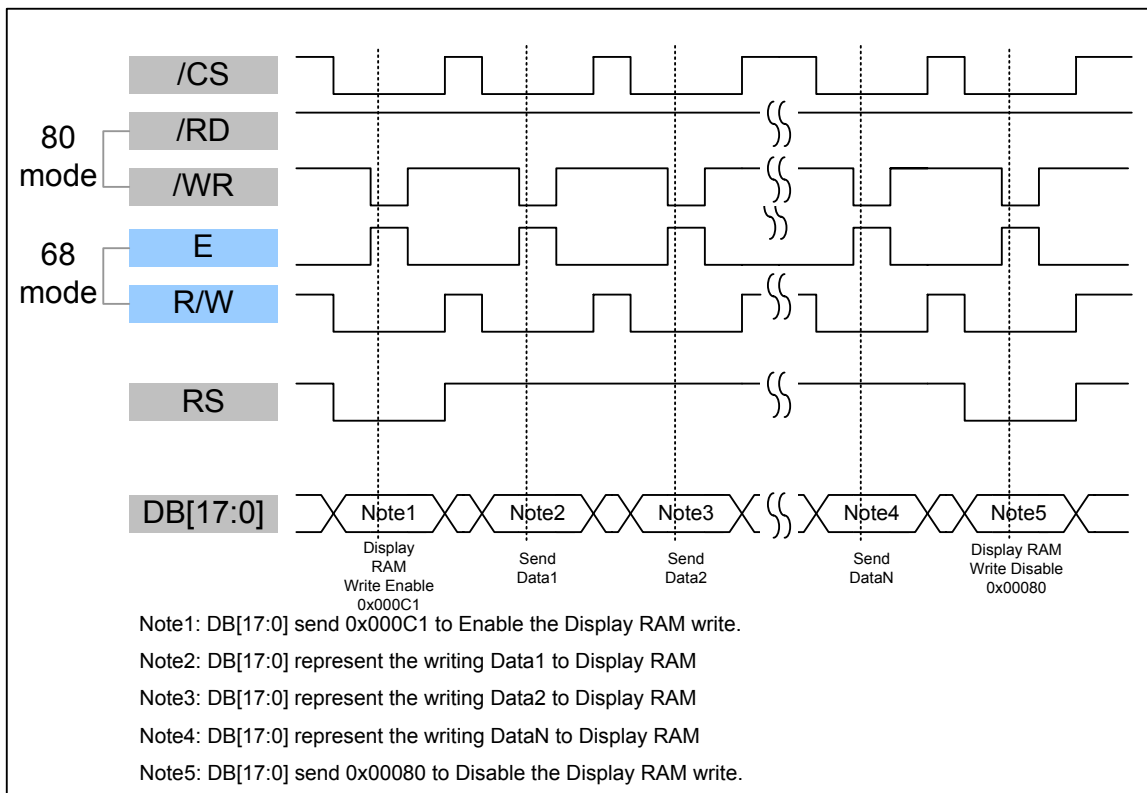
/CS

80 mode

/RD

/WR

68 mode

E

R/W

RS

DB[17:0]

Note1

Note2

Note3

Note4

Note5

Display RAM Write Enable 0x000C1

Send Data1

Send Data2

Send DataN

Display RAM Write Disable 0x00080

Note1: DB[17:0] send 0x000C1 to Enable the Display RAM write.

Note2: DB[17:0] represent the writing Data1 to Display RAM

Note3: DB[17:0] represent the writing Data2 to Display RAM

Note4: DB[17:0] represent the writing DataN to Display RAM

Note5: DB[17:0] send 0x00080 to Disable the Display RAM write.